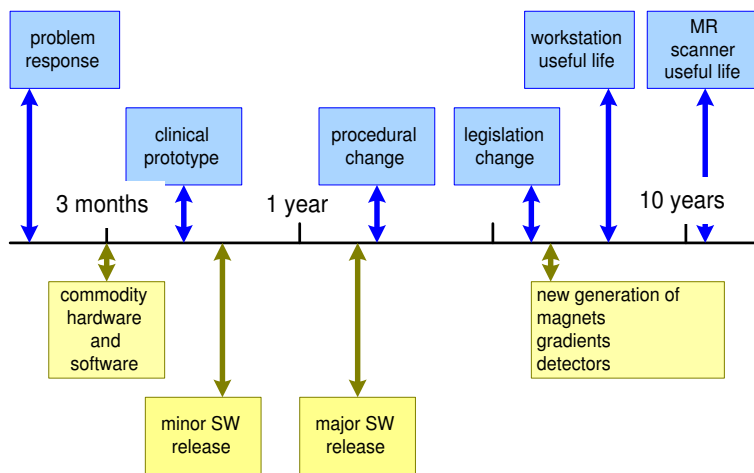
problem response

clinical prototype

procedural change

legislation change

workstation useful life

MR scanner useful life

3 months

1 year

10 years

commodity hardware and software

minor SW release

major SW release

new generation of
magnets
gradients
detectors